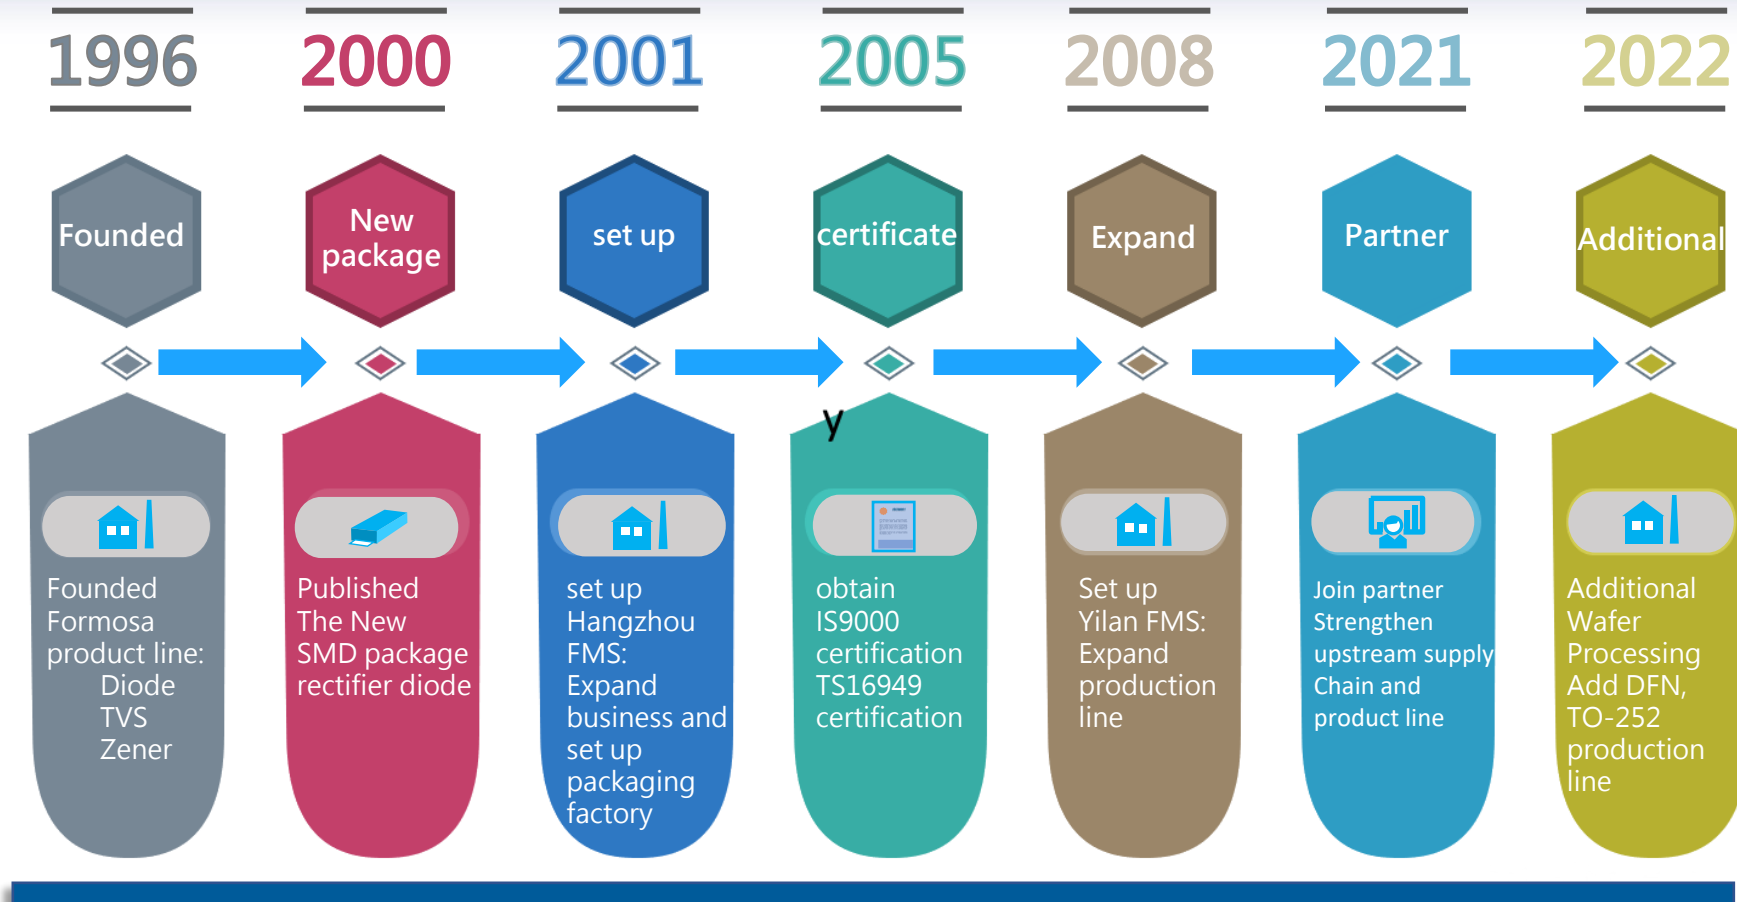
1996

Founded

Founded Formosa product line: Diode TVS Zener

2000

New package

Published The New SMD package rectifier diode

2001

set up

set up Hangzhou FMS: Expand business and set up packaging factory

2005

certificate

y

obtain IS9000 certification TS16949 certification

2008

Expand

Set up Yilan FMS: Expand production line

2021

Partner

Join partner Strengthen upstream supply Chain and product line

2022

Additional

Additional Wafer Processing Add DFN, TO-252 production line